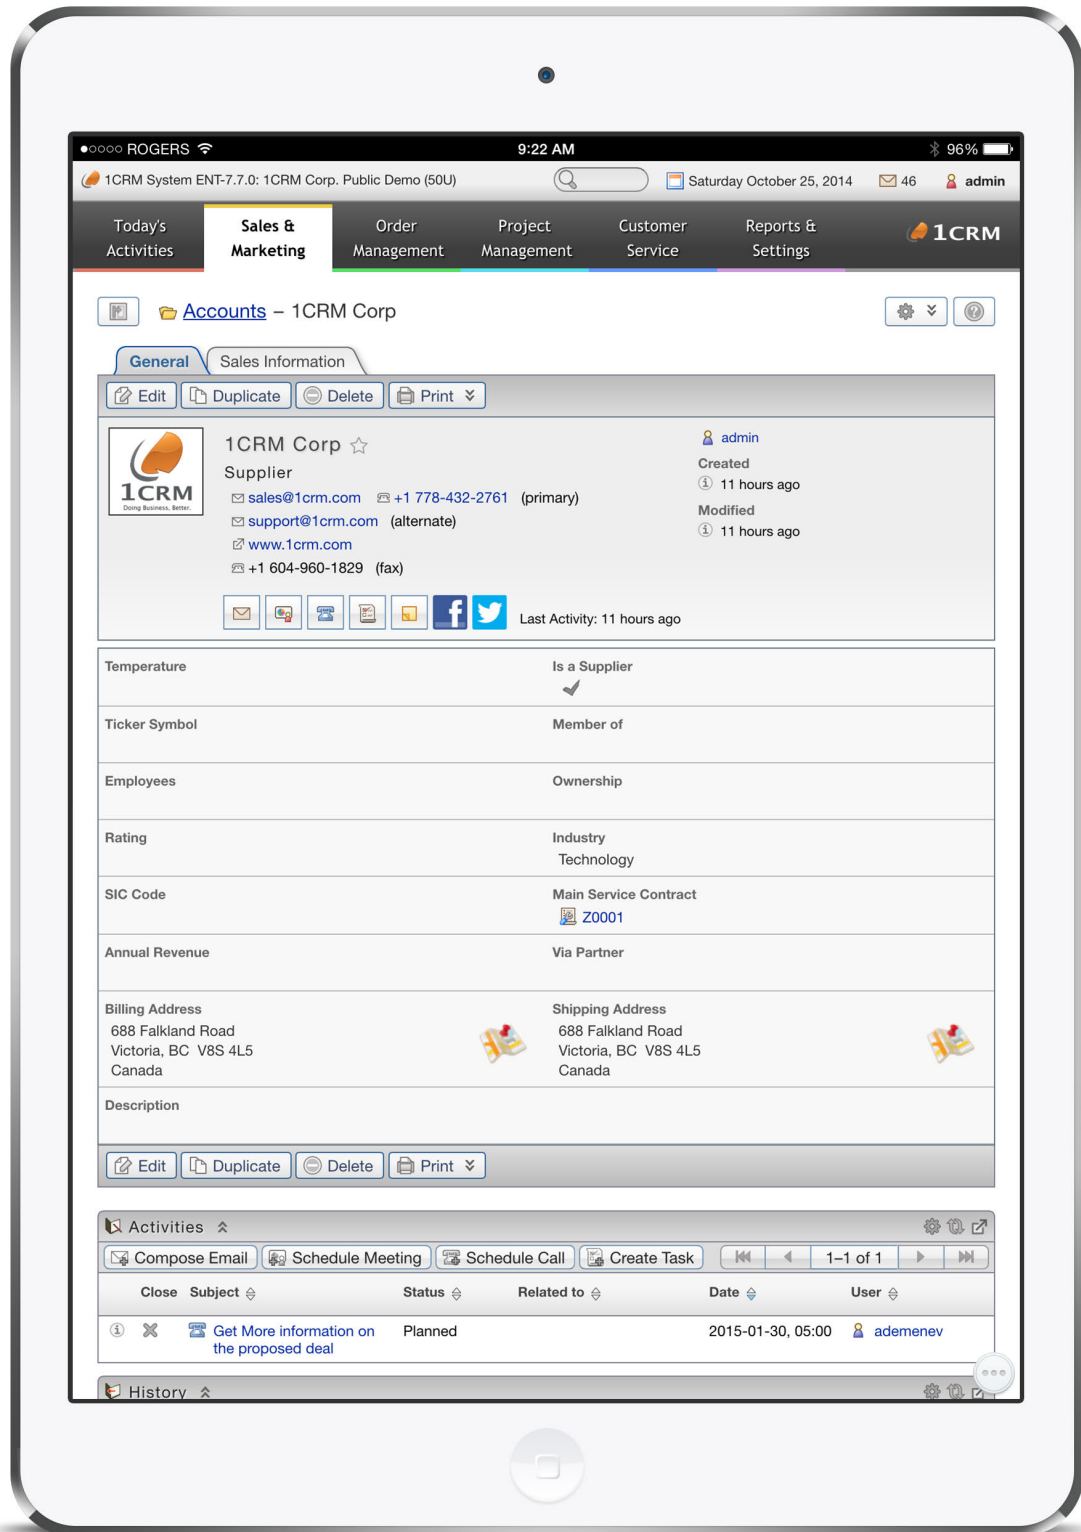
●○○○○ ROGERS 9:22 AM 96%

1CRM System ENT-7.7.0: 1CRM Corp. Public Demo (50U) Saturday October 25, 2014 46 admin

Today's Activities | Sales & Marketing | Order Management | Project Management | Customer Service | Reports & Settings | 1CRM

Accounts – 1CRM Corp

General | Sales Information

Edit | Duplicate | Delete | Print

1CRM
Doing Business. Better.

1CRM Corp
Supplier
sales@1crm.com +1 778-432-2761 (primary)
support@1crm.com (alternate)
www.1crm.com
+1 604-960-1829 (fax)

admin
Created
11 hours ago
Modified
11 hours ago

Last Activity: 11 hours ago

| Temperature | Is a Supplier |
|---|---|
| Ticker Symbol | Member of |
| Employees | Ownership |
| Rating | Industry<br>Technology |
| SIC Code | Main Service Contract<br>Z0001 |
| Annual Revenue | Via Partner |
| Billing Address<br>688 Falkland Road<br>Victoria, BC V8S 4L5<br>Canada | Shipping Address<br>688 Falkland Road<br>Victoria, BC V8S 4L5<br>Canada |
| Description | |

Edit | Duplicate | Delete | Print

Activities

Compose Email | Schedule Meeting | Schedule Call | Create Task | 1–1 of 1

| Close | Subject | Status | Related to | Date | User |
|---|---|---|---|---|---|
| | Get More information on the proposed deal | Planned | | 2015-01-30, 05:00 | ademenev |

History